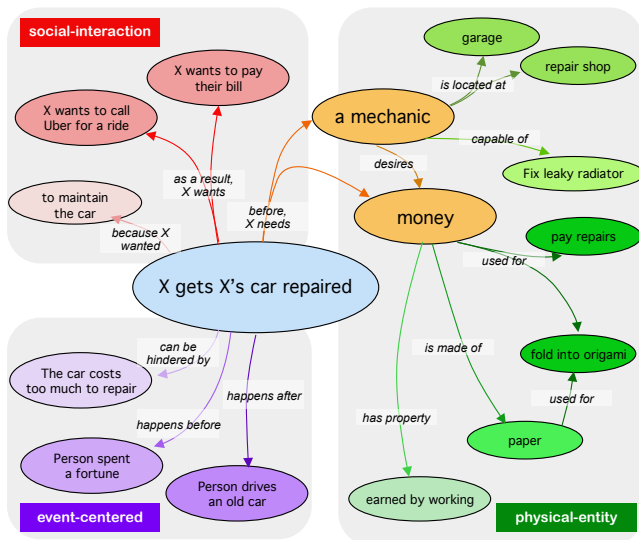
social-interaction

X wants to pay their bill

X wants to call Uber for a ride

to maintain the car

as a result, X wants

because X wanted

before, X needs

a mechanic

garage

is located at

repair shop

capable of

Fix leaky radiator

desires

money

pay repairs

used for

fold into origami

is made of

used for

paper

has property

earned by working

X gets X's car repaired

can be hindered by

The car costs too much to repair

happens after

happens before

Person spent a fortune

Person drives an old car

event-centered

physical-entity